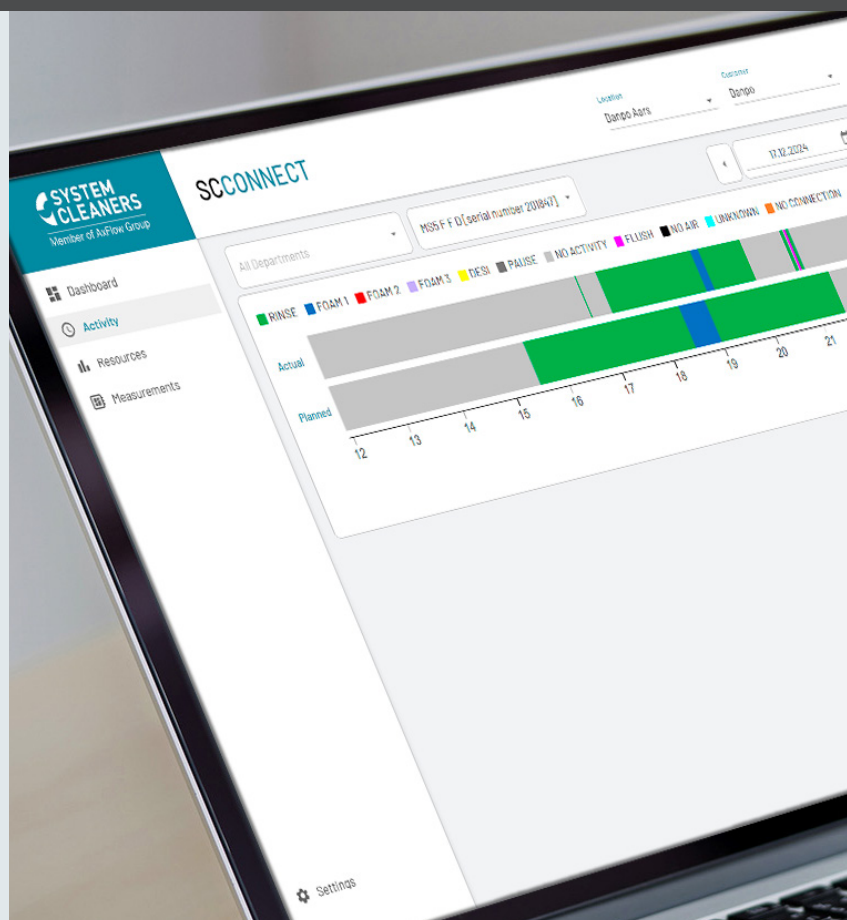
SYSTEM CLEANERS
Member of AxFlow Group

SCCONNECT

Location
Danpo Aars

Customer
Danpo

17.12.2024

All Departments

MSS F F D [serial number 201847]

RINSE FOAM 1 FOAM 2 FOAM 3 DESI PAUSE NO ACTIVITY FLUSH NO AIR UNKNOWN NO CONNECTION

Dashboard
Activity
Resources
Measurements

Actual
Planned

12 13 14 15 16 17 18 19 20 21

Settings